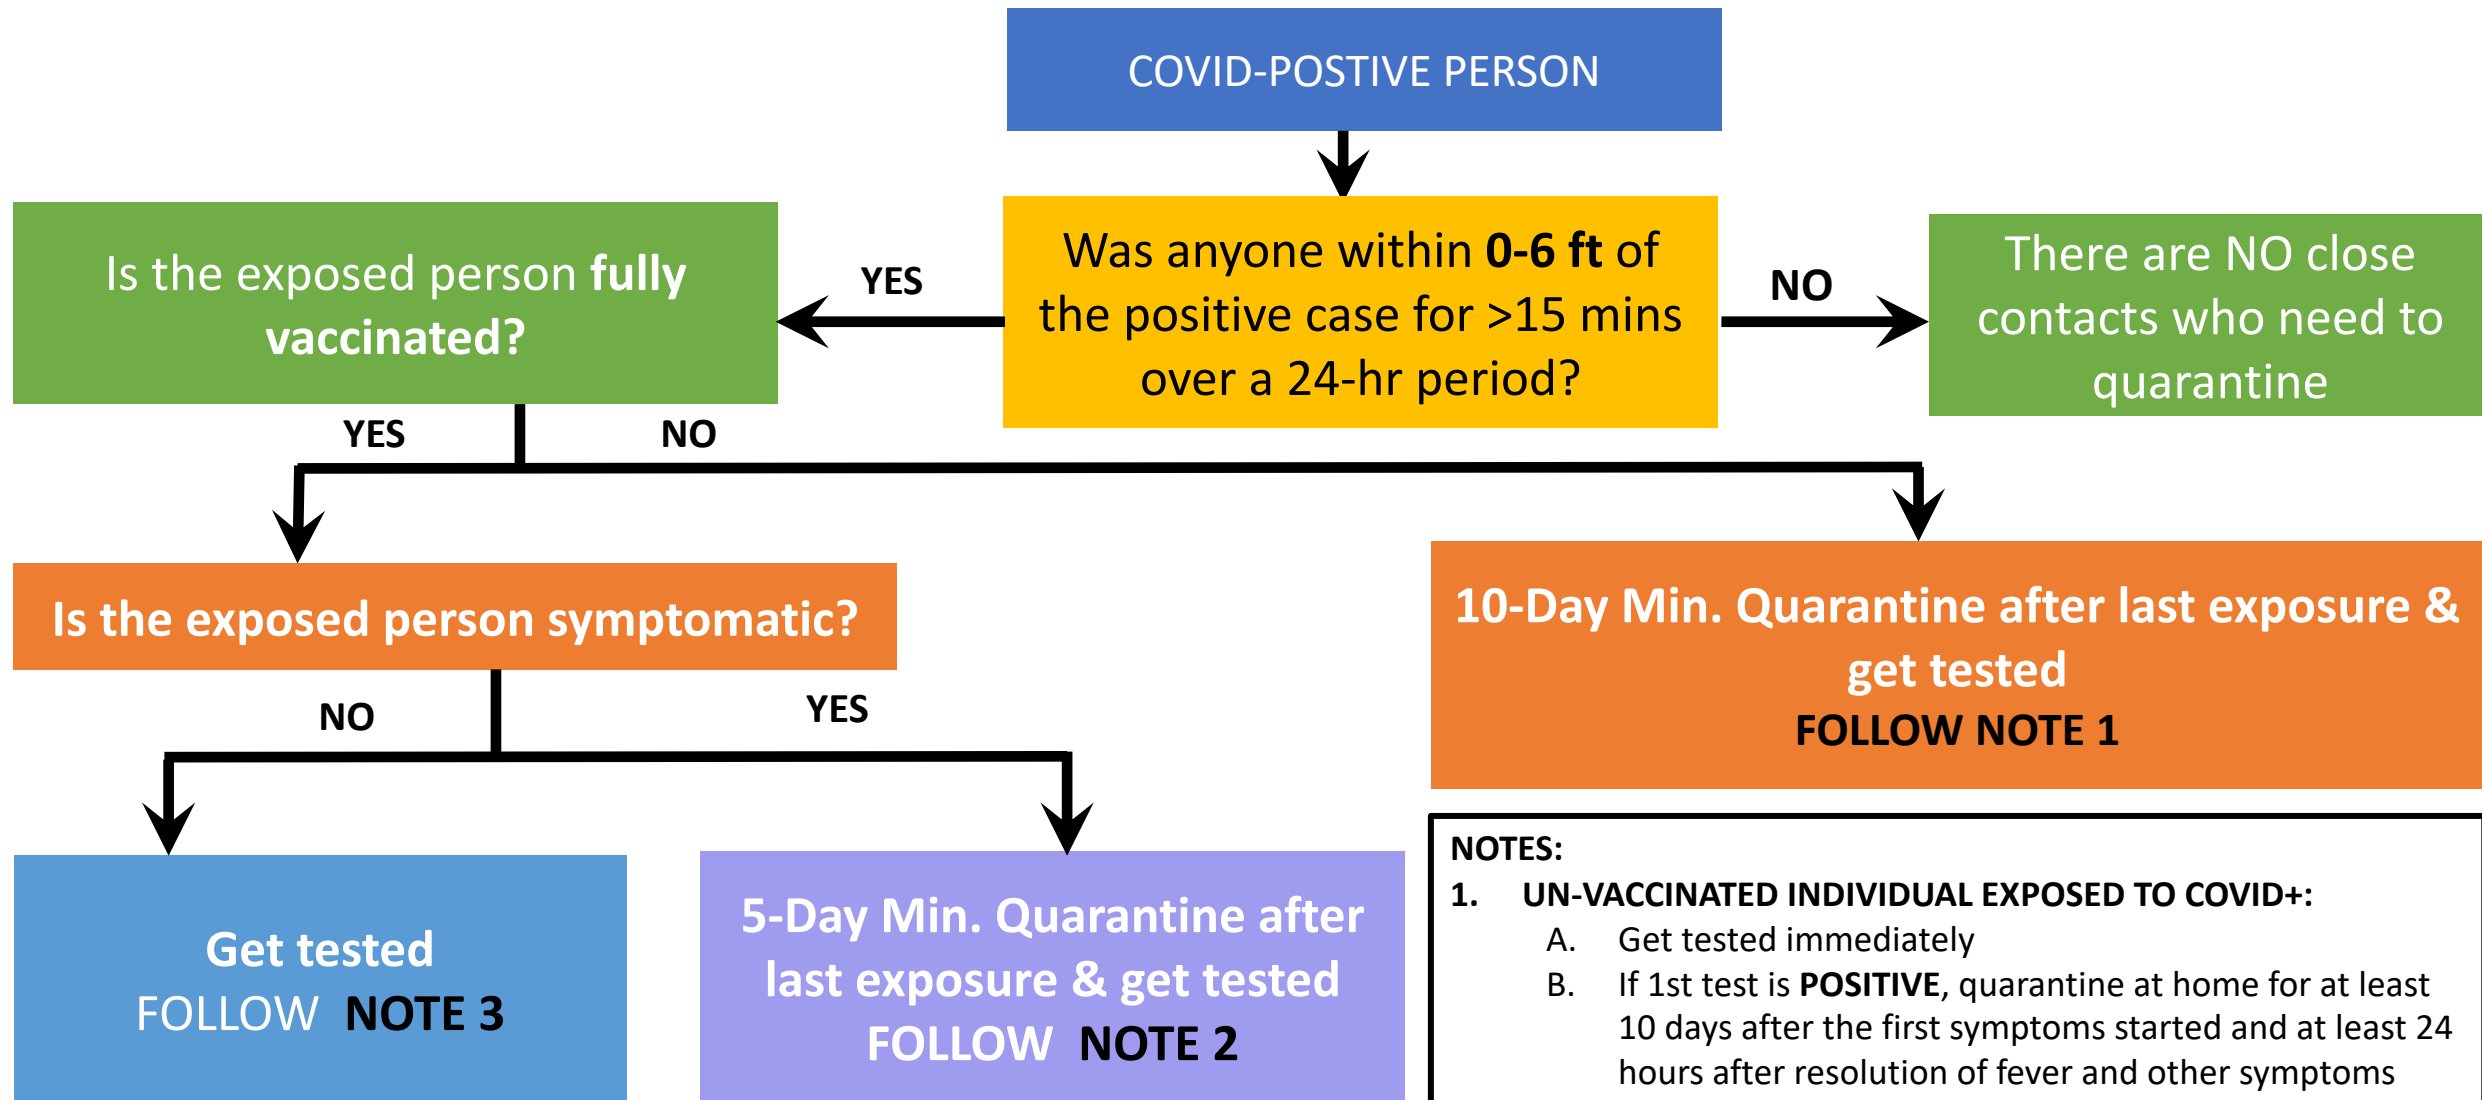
COVID-POSTIVE PERSON

Was anyone within **0-6 ft** of the positive case for >15 mins over a 24-hr period?

YES

Is the exposed person **fully vaccinated?**

NO

There are NO close contacts who need to quarantine

YES

NO

Is the exposed person symptomatic?

10-Day Min. Quarantine after last exposure & get tested
FOLLOW NOTE 1

NO

YES

Get tested
FOLLOW NOTE 3

5-Day Min. Quarantine after last exposure & get tested
FOLLOW NOTE 2

NOTES:
1. UN-VACCINATED INDIVIDUAL EXPOSED TO COVID+:
A. Get tested immediately
B. If 1st test is **POSITIVE**, quarantine at home for at least 10 days after the first symptoms started and at least 24 hours after resolution of fever and other symptoms